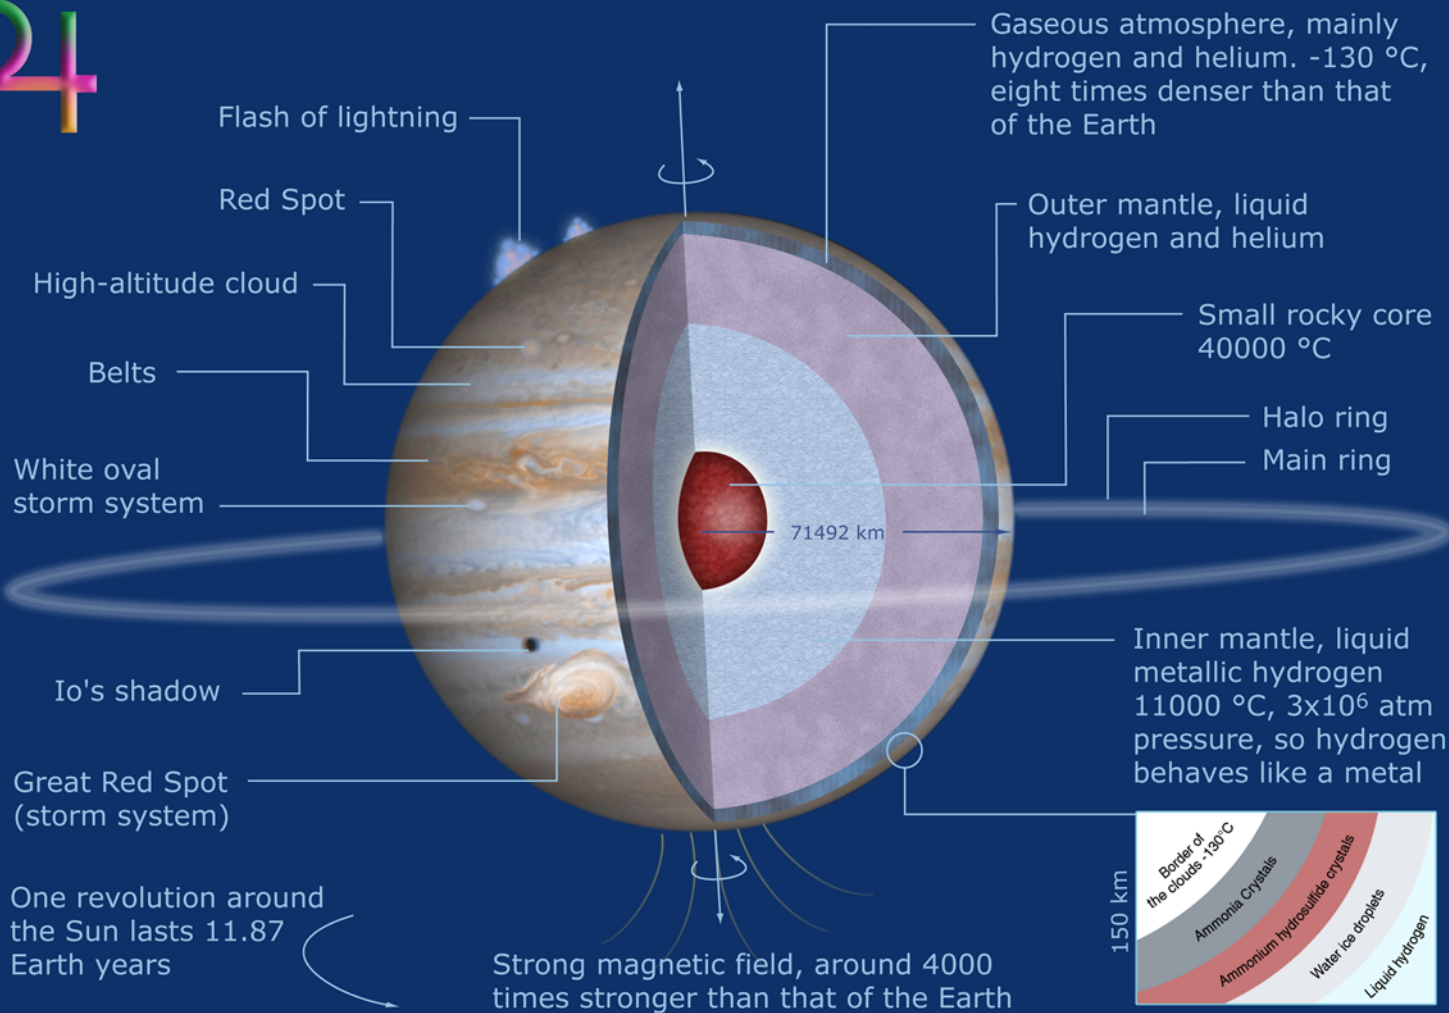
♃

Flash of lightning

Red Spot

High-altitude cloud

Belts

White oval storm system

Io's shadow

Great Red Spot (storm system)

One revolution around the Sun lasts 11.87 Earth years

Gaseous atmosphere, mainly hydrogen and helium. -130 °C, eight times denser than that of the Earth

Outer mantle, liquid hydrogen and helium

Small rocky core 40000 °C

Halo ring

Main ring

71492 km

Inner mantle, liquid metallic hydrogen 11000 °C, $3x10^6$ atm pressure, so hydrogen behaves like a metal

150 km

Border of the clouds -130°C

Ammonia Crystals

Ammonium hydrosulfide crystals

Water ice droplets

Liquid hydrogen

Strong magnetic field, around 4000 times stronger than that of the Earth